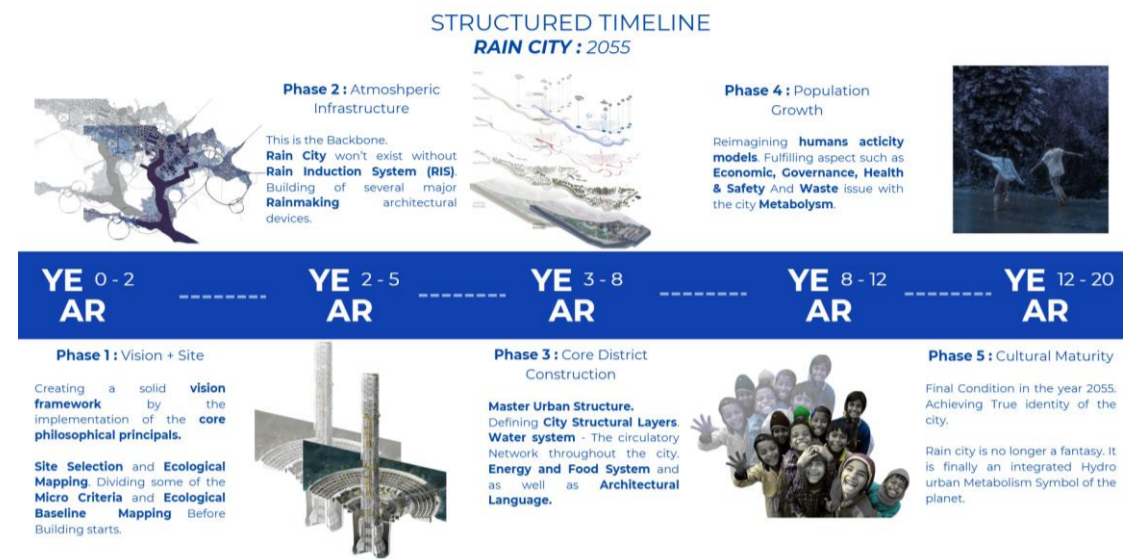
STRUCTURED TIMELINE
RAIN CITY : 2055

Phase 2 : Atmoshperic Infrastructure

This is the Backbone. Rain City won't exist without Rain Induction System (RIS). Building of several major Rainmaking architectural devices.

Phase 4 : Population Growth

Reimagining humans acticity models. Fulfilling aspect such as Economic, Governance, Health & Safety And Waste issue with the city Metabolysm.

YEAR 0 - 2 -------- YEAR 2 - 5 -------- YEAR 3 - 8 -------- YEAR 8 - 12 -------- YEAR 12 - 20

Phase 1 : Vision + Site

Creating a solid vision framework by the implementation of the core philosophical principals.

Site Selection and Ecological Mapping. Dividing some of the Micro Criteria and Ecological Baseline Mapping Before Building starts.

Phase 3 : Core District Construction

Master Urban Structure. Defining City Structural Layers. Water system - The circulatory Network throughout the city. Energy and Food System and as well as Architectural Language.

Phase 5 : Cultural Maturity

Final Condition in the year 2055. Achieving True identity of the city.

Rain city is no longer a fantasy. It is finally an integrated Hydro urban Metabolism Symbol of the planet.